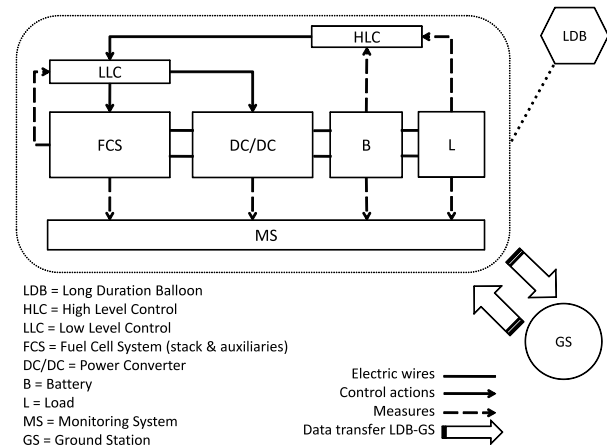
HLC

LDB

LLC

FCS

DC/DC

B

L

MS

GS

LDB = Long Duration Balloon
HLC = High Level Control
LLC = Low Level Control
FCS = Fuel Cell System (stack & auxiliaries)
DC/DC = Power Converter
B = Battery
L = Load
MS = Monitoring System
GS = Ground Station

Electric wires
Control actions
Measures
Data transfer LDB-GS